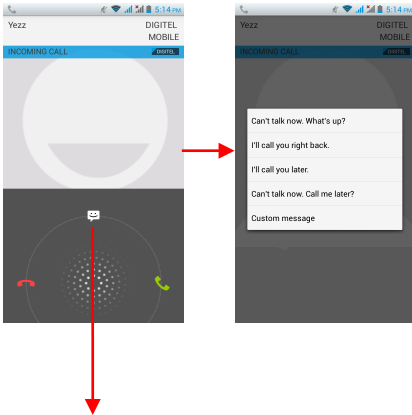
5:14 PM
Yezz
DIGITEL MOBILE
INCOMING CALL
DIGITEL

5:14 PM
Yezz
DIGITEL MOBILE
INCOMING CALL
DIGITEL

Can't talk now. What's up?
I'll call you right back.
I'll call you later.
Can't talk now. Call me later?
Custom message